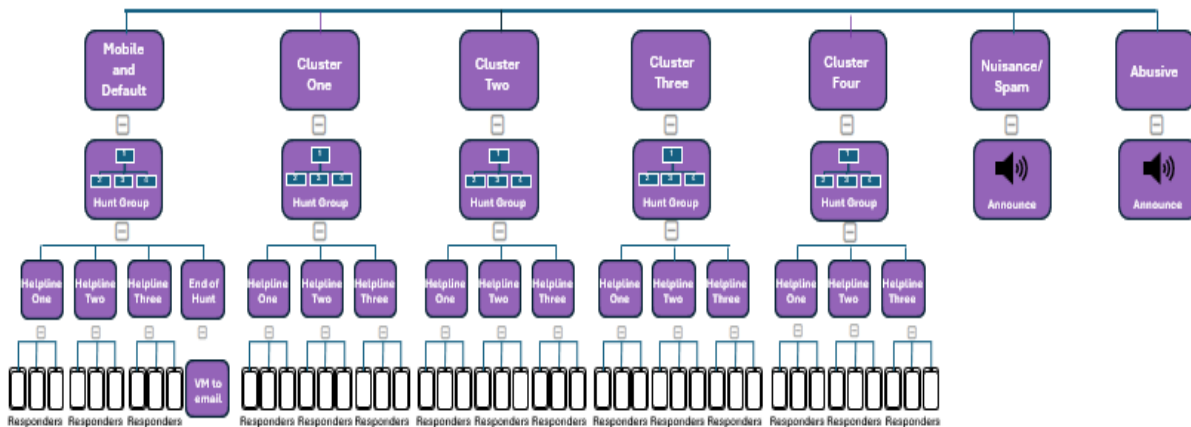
Mobile and Default

Hunt Group

Helpline One

Helpline Two

Helpline Three

End of Hunt

Responders Responders Responders

VM to email

Cluster One

Hunt Group

Helpline One

Helpline Two

Helpline Three

Responders Responders Responders

Cluster Two

Hunt Group

Helpline One

Helpline Two

Helpline Three

Responders Responders Responders

Cluster Three

Hunt Group

Helpline One

Helpline Two

Helpline Three

Responders Responders Responders

Cluster Four

Hunt Group

Helpline One

Helpline Two

Helpline Three

Responders Responders Responders

Nuisance/ Spam

Announce

Abusive

Announce